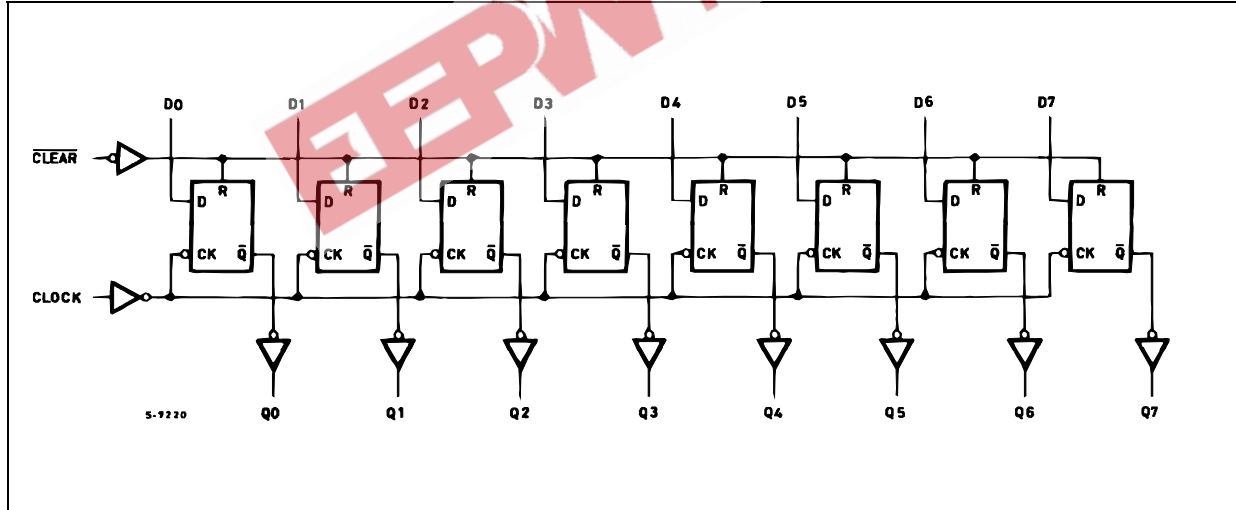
D0 D1 D2 D3 D4 D5 D6 D7

$\overline{CLEAR}$

D R CK $\overline{Q}$
D R CK $\overline{Q}$
D R CK $\overline{Q}$
D R CK $\overline{Q}$
D R CK $\overline{Q}$
D R CK $\overline{Q}$
D R CK $\overline{Q}$
D R CK $\overline{Q}$

CLOCK

5-9220

Q0 Q1 Q2 Q3 Q4 Q5 Q6 Q7